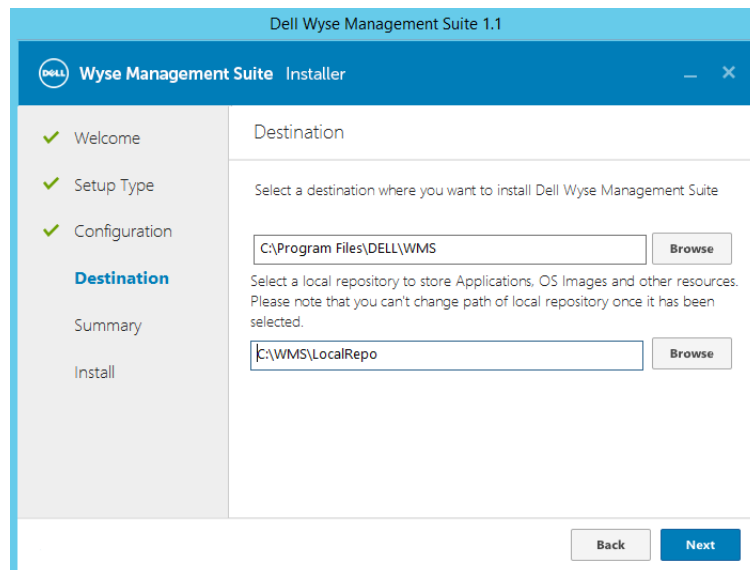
Dell Wyse Management Suite 1.1

DELL Wyse Management Suite Installer

Welcome

Setup Type

Configuration

Destination

Summary

Install

Destination

Select a destination where you want to install Dell Wyse Management Suite

C:\Program Files\DELL\WMS

Browse

Select a local repository to store Applications, OS Images and other resources. Please note that you can't change path of local repository once it has been selected.

C:\WMS\LocalRepo

Browse

Back

Next